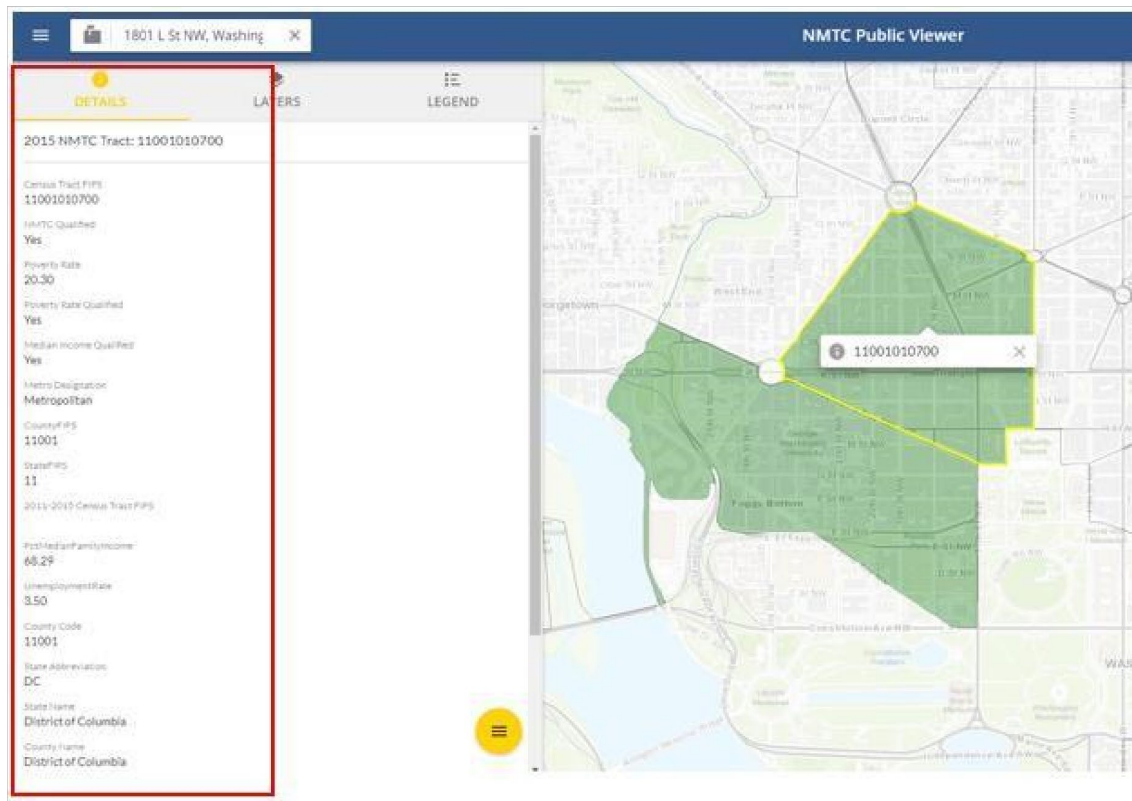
1801 L St NW, Washing

NMTC Public Viewer

DETAILS

LAYERS

LEGEND

2015 NMTC Tract: 11001010700

Census Tract FIPS
11001010700

NMTC Qualified
Yes

Poverty Rate
20.30

Poverty Rate Qualified
Yes

Median Income Qualified
Yes

Metro Designation
Metropolitan

CountyFIPS
11001

StateFIPS
11

2011-2015 Census Tract FIPS

PctMedianFamilyIncome
68.29

UnemploymentRate
3.50

County Code
11001

State Abbreviation
DC

State Name
District of Columbia

County Name
District of Columbia

11001010700

Georgetown

West End

Foggy Bottom

WAS